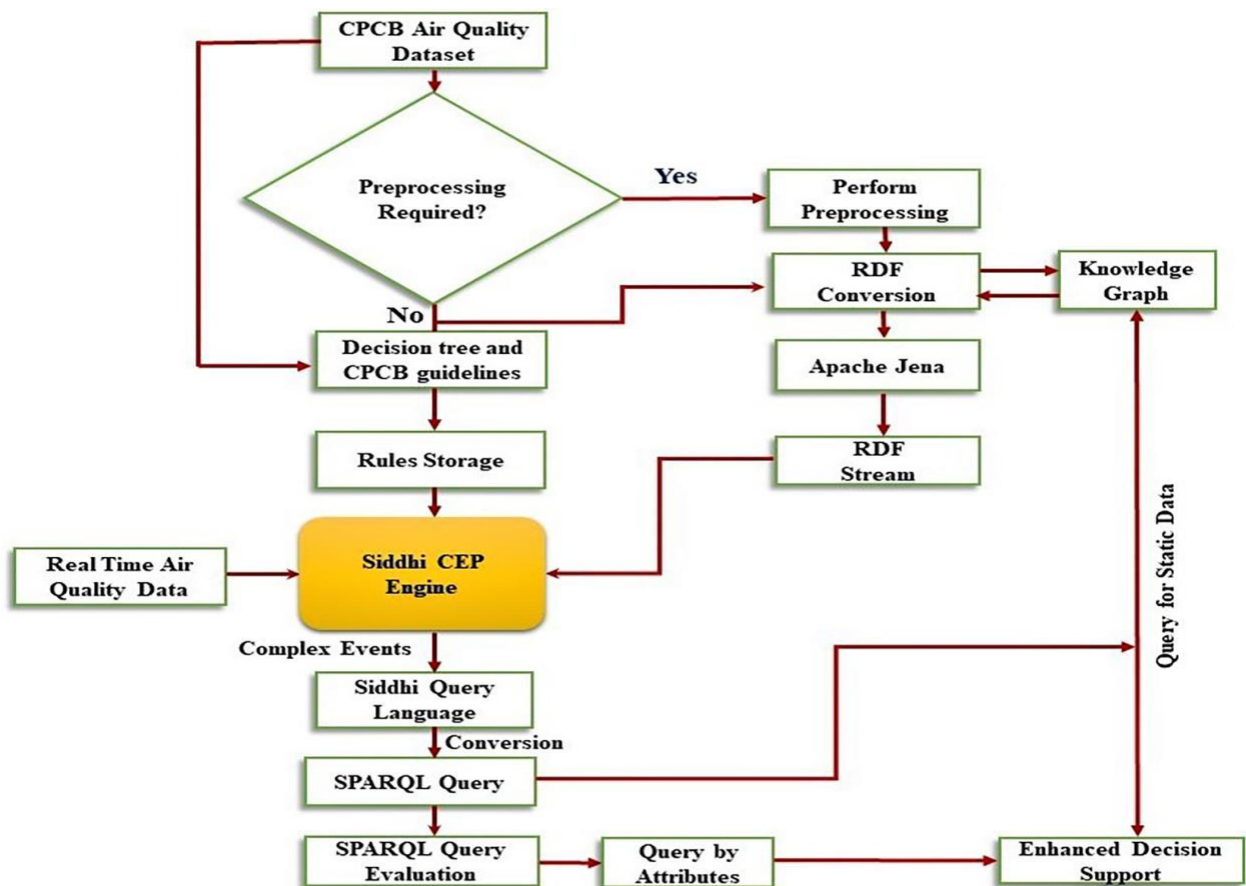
CPCB Air Quality Dataset

Preprocessing Required?

Yes

Perform Preprocessing

RDF Conversion

Knowledge Graph

No

Decision tree and CPCB guidelines

Apache Jena

Rules Storage

RDF Stream

Real Time Air Quality Data

Siddhi CEP Engine

Query for Static Data

Complex Events

Siddhi Query Language

Conversion

SPARQL Query

SPARQL Query Evaluation

Query by Attributes

Enhanced Decision Support